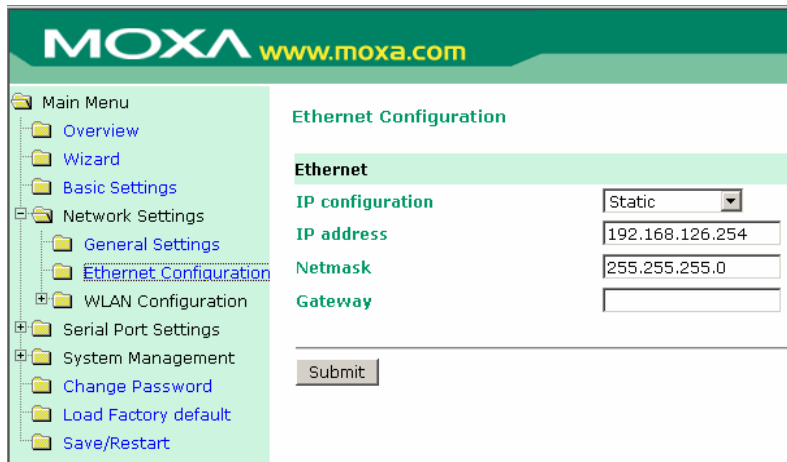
MOXA www.moxa.com

Main Menu
Overview
Wizard
Basic Settings
Network Settings
General Settings
Ethernet Configuration
WLAN Configuration
Serial Port Settings
System Management
Change Password
Load Factory default
Save/Restart

Ethernet Configuration

| Ethernet | |
|---|---|
| IP configuration | Static |
| IP address | 192.168.126.254 |
| Netmask | 255.255.255.0 |
| Gateway | |

Submit